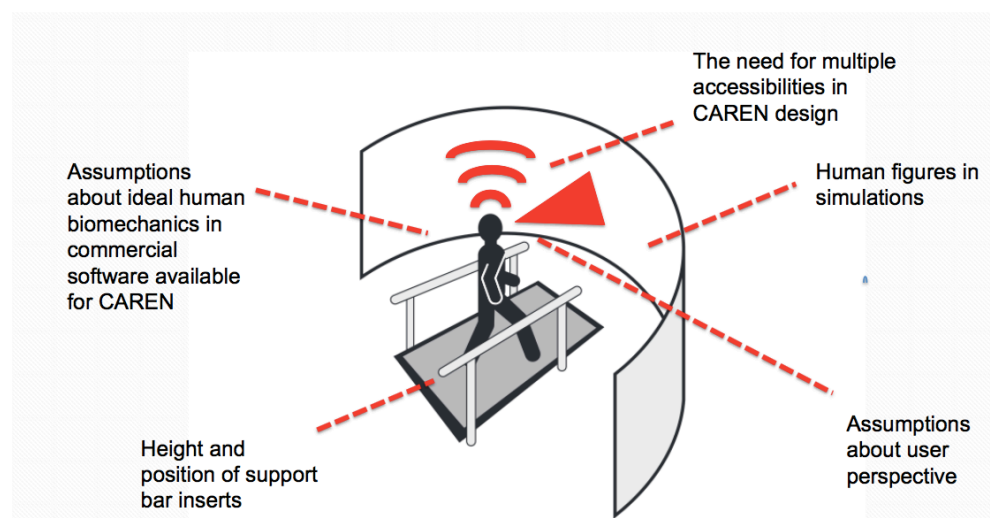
The need for multiple accessibilities in CAREN design

Assumptions about ideal human biomechanics in commercial software available for CAREN

Human figures in simulations

Height and position of support bar inserts

Assumptions about user perspective